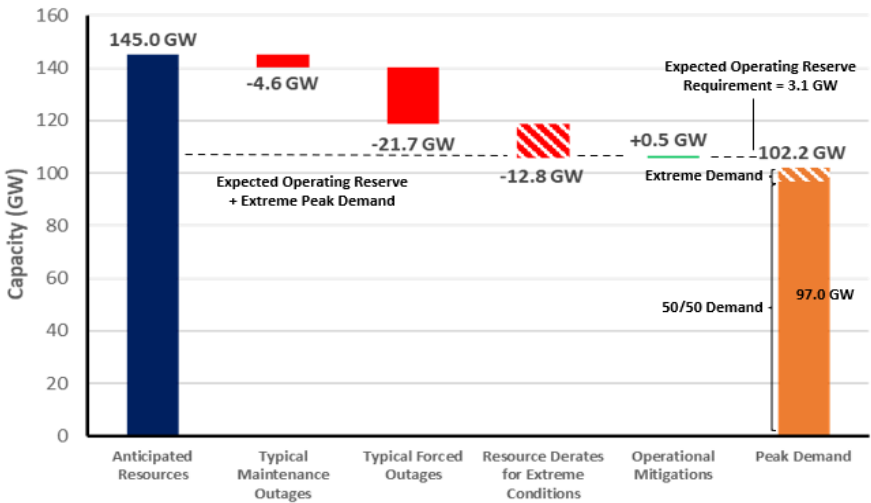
160
140
120
100
80
60
40
20
0

Capacity (GW)

145.0 GW

-4.6 GW

-21.7 GW

-12.8 GW

+0.5 GW

Expected Operating Reserve Requirement = 3.1 GW

102.2 GW

Extreme Demand

Expected Operating Reserve + Extreme Peak Demand

50/50 Demand

97.0 GW

Anticipated Resources

Typical Maintenance Outages

Typical Forced Outages

Resource Derates for Extreme Conditions

Operational Mitigations

Peak Demand